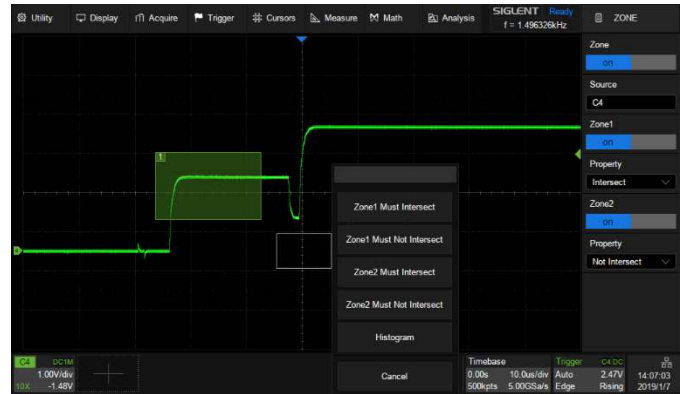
Utility Display Acquire Trigger Cursors Measure Math Analysis SIGLENT Ready f = 1.496326kHz ZONE

Zone
on
Source
C4
Zone1
on
Property
Intersect
Zone2
on
Property
Not Intersect

1

Zone1 Must Intersect
Zone1 Must Not Intersect
Zone2 Must Intersect
Zone2 Must Not Intersect
Histogram
Cancel

C4 DC1M
1.00V/div
10X -1.48V

Timebase
0.00s 10.0us/div
500kpts 5.00GSa/s

Trigger C4 DC
Auto 2.47V
Edge Rising

14:07:03
2019/1/7